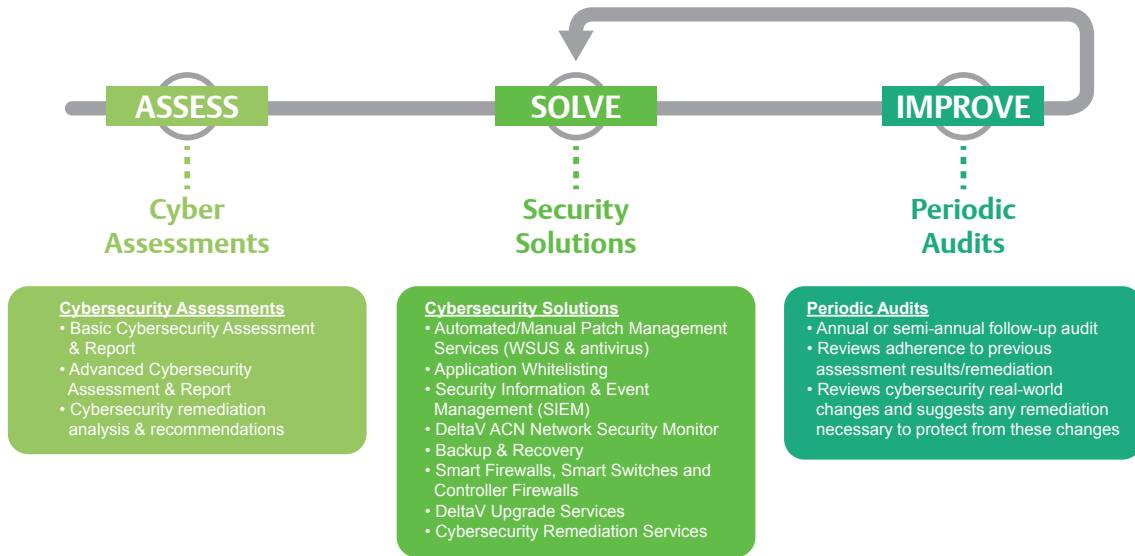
ASSESS

SOLVE

IMPROVE

Cyber Assessments

Security Solutions

Periodic Audits

Cybersecurity Assessments
• Basic Cybersecurity Assessment & Report
• Advanced Cybersecurity Assessment & Report
• Cybersecurity remediation analysis & recommendations

Cybersecurity Solutions
• Automated/Manual Patch Management Services (WSUS & antivirus)
• Application Whitelisting
• Security Information & Event Management (SIEM)
• DeltaV ACN Network Security Monitor
• Backup & Recovery
• Smart Firewalls, Smart Switches and Controller Firewalls
• DeltaV Upgrade Services
• Cybersecurity Remediation Services

Periodic Audits
• Annual or semi-annual follow-up audit
• Reviews adherence to previous assessment results/remediation
• Reviews cybersecurity real-world changes and suggests any remediation necessary to protect from these changes